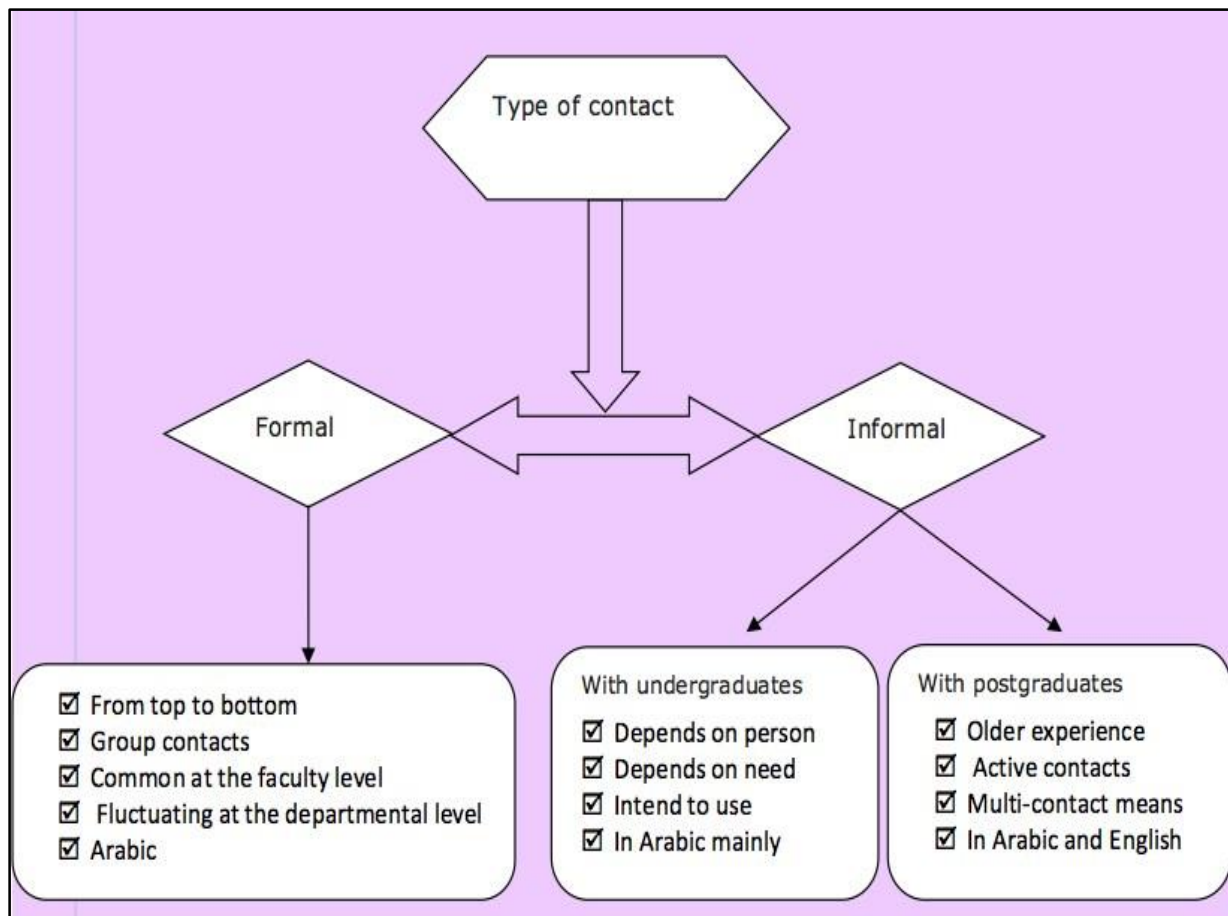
Type of contact

Formal

Informal

☑ From top to bottom
☑ Group contacts
☑ Common at the faculty level
☑ Fluctuating at the departmental level
☑ Arabic

With undergraduates
☑ Depends on person
☑ Depends on need
☑ Intend to use
☑ In Arabic mainly

With postgraduates
☑ Older experience
☑ Active contacts
☑ Multi-contact means
☑ In Arabic and English